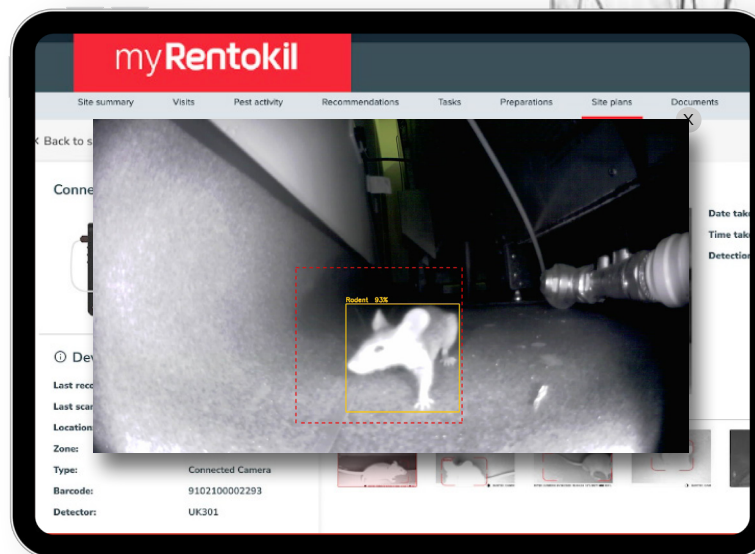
myRentokil

Site summary Visits Pest activity Recommendations Tasks Preparations Site plans Documents

X

< Back to s

Conne

Date tak

Time tak

Detection

Rodent 93%

ⓘ Dev

Last reco

Last scan

Location

Zone:

Type: Connected Camera

Barcode: 9102100002293

Detector: UK301